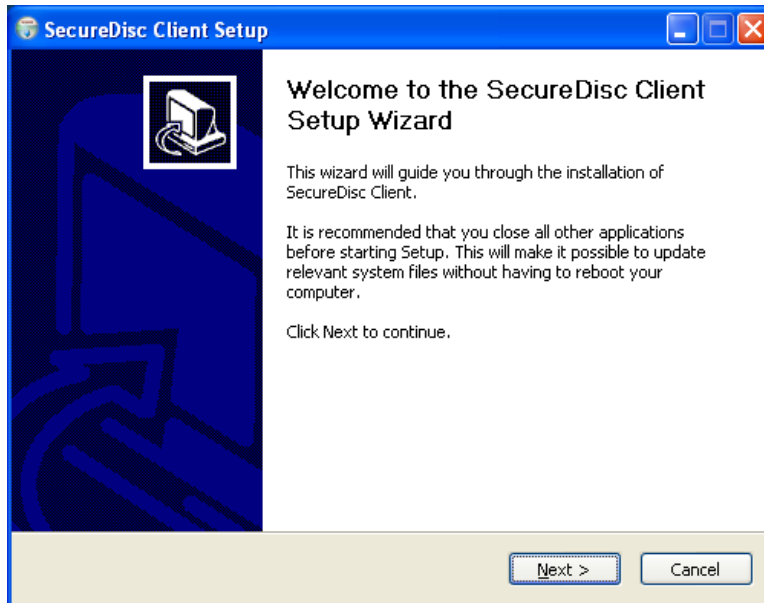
SecureDisc Client Setup

Welcome to the SecureDisc Client Setup Wizard

This wizard will guide you through the installation of SecureDisc Client.

It is recommended that you close all other applications before starting Setup. This will make it possible to update relevant system files without having to reboot your computer.

Click Next to continue.

Next >

Cancel